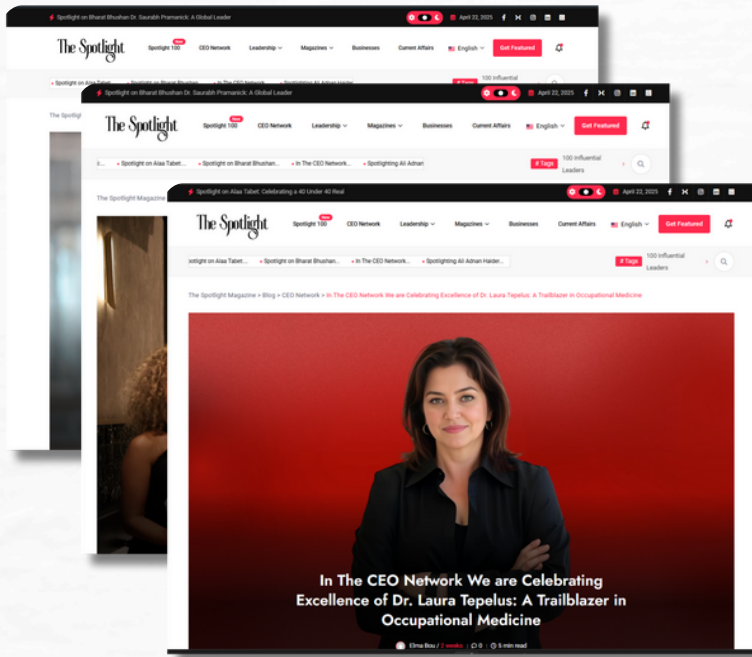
Spotlight on Bharat Bhushan Dr. Saurabh Pramanick: A Global Leader

April 22, 2025

The Spotlight

Spotlight 100 New

CEO Network

Leadership

Magazines

Businesses

Current Affairs

English

Get Featured

Spotlight on Alaa Tabet

Spotlight on Bharat Bhushan

In The CEO Network

Spotlighting Ali Adnan Haider

100 Influential

The Spotl

Spotlight on Bharat Bhushan Dr. Saurabh Pramanick: A Global Leader

April 22, 2025

The Spotlight

Spotlight 100 New

CEO Network

Leadership

Magazines

Businesses

Current Affairs

English

Get Featured

Spotlight on Alaa Tabet

Spotlight on Bharat Bhushan...

In The CEO Network...

Spotlighting Ali Adnan

# Tags

100 Influential Leaders

The Spotlight Magazine

Spotlight on Alaa Tabet: Celebrating a 40 Under 40 Real

April 22, 2025

The Spotlight

Spotlight 100 New

CEO Network

Leadership

Magazines

Businesses

Current Affairs

English

Get Featured

potlight on Alaa Tabet...

Spotlight on Bharat Bhushan...

In The CEO Network...

Spotlighting Ali Adnan Haider...

# Tags

100 Influential Leaders

The Spotlight Magazine > Blog > CEO Network > In The CEO Network We are Celebrating Excellence of Dr. Laura Tepelus: A Trailblazer in Occupational Medicine

In The CEO Network We are Celebrating Excellence of Dr. Laura Tepelus: A Trailblazer in Occupational Medicine

Elma Bou / 2 weeks | 0 | 5 min read